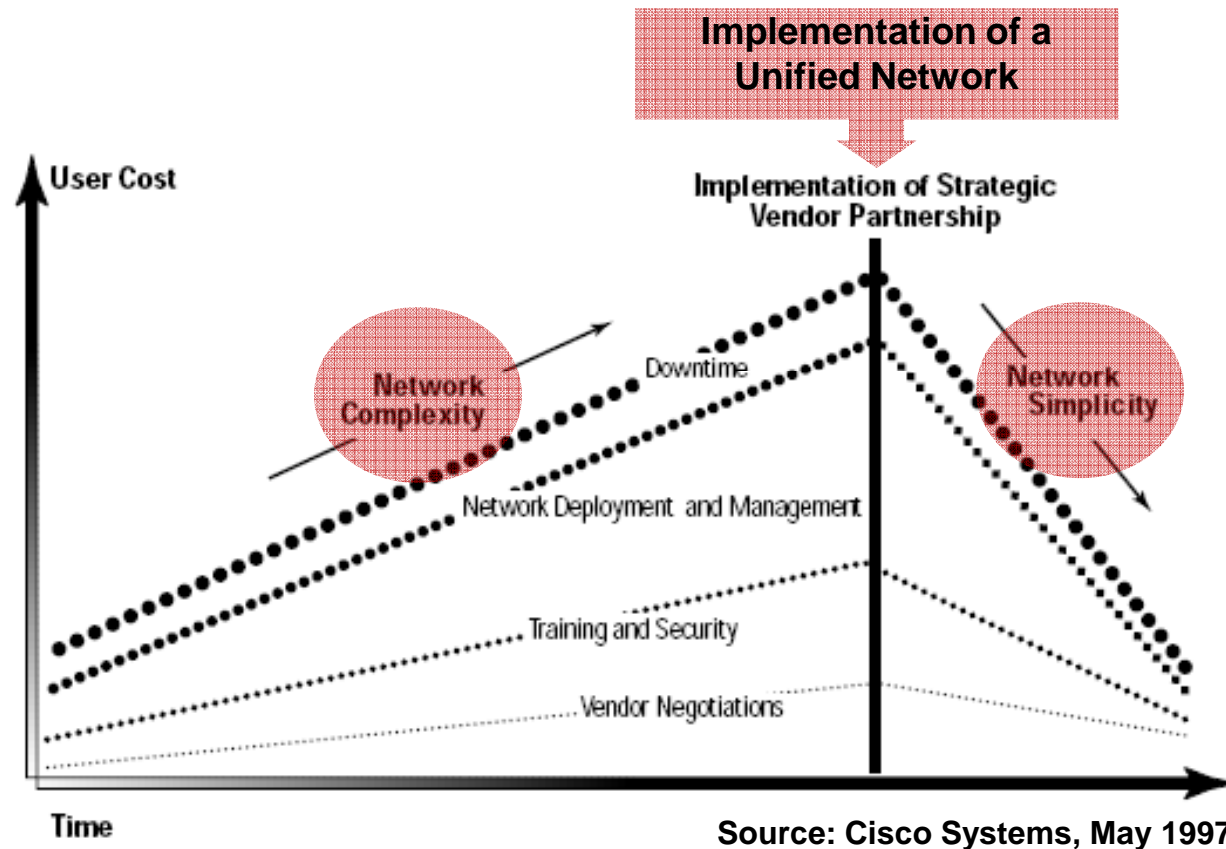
Implementation of a Unified Network

User Cost

Implementation of Strategic Vendor Partnership

Network Complexity

Downtime

Network Simplicity

Network Deployment and Management

Training and Security

Vendor Negotiations

Time

Source: Cisco Systems, May 199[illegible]